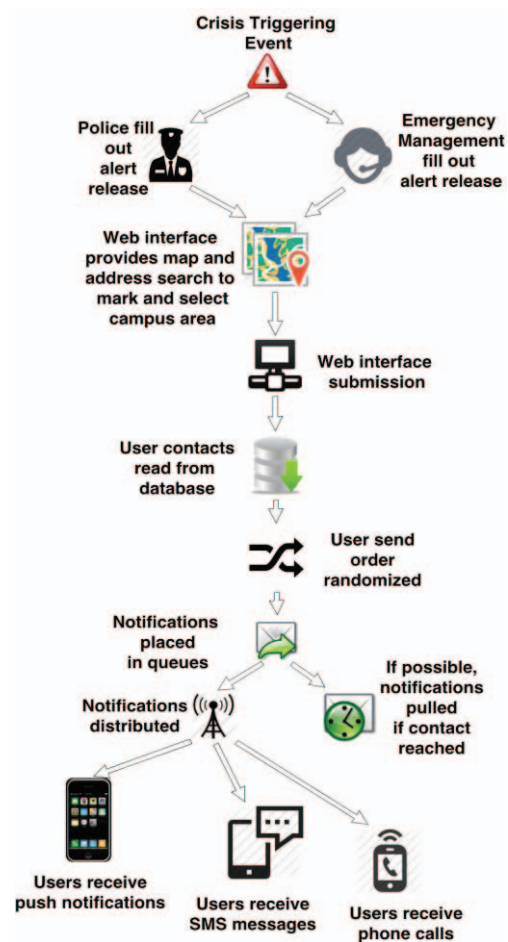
Crisis Triggering Event

Police fill out alert release

Emergency Management fill out alert release

Web interface provides map and address search to mark and select campus area

Web interface submission

User contacts read from database

User send order randomized

Notifications placed in queues

Notifications distributed

If possible, notifications pulled if contact reached

Users receive push notifications

Users receive SMS messages

Users receive phone calls